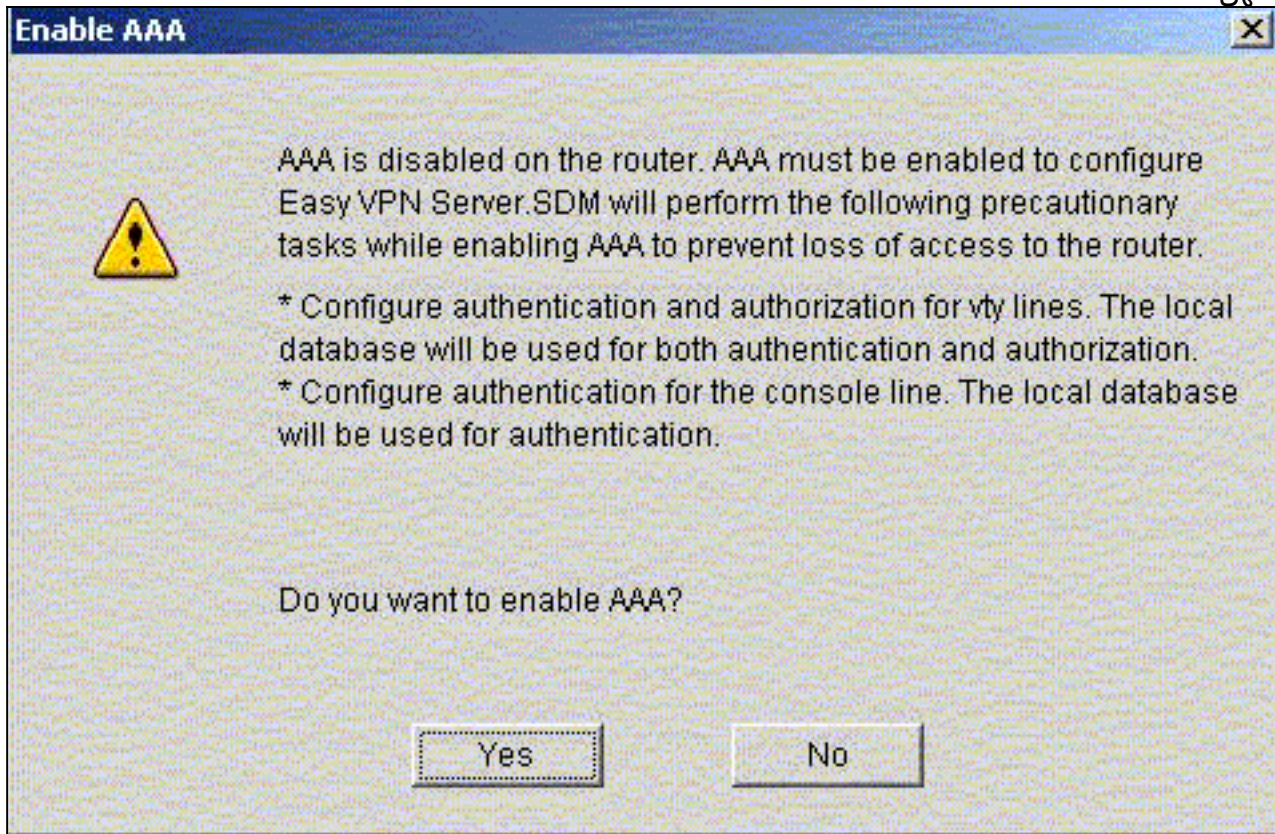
Enable AAA

AAA is disabled on the router. AAA must be enabled to configure Easy VPN Server.SDM will perform the following precautionary tasks while enabling AAA to prevent loss of access to the router.

* Configure authentication and authorization for vty lines. The local database will be used for both authentication and authorization.
* Configure authentication for the console line. The local database will be used for authentication.

Do you want to enable AAA?

Yes

No